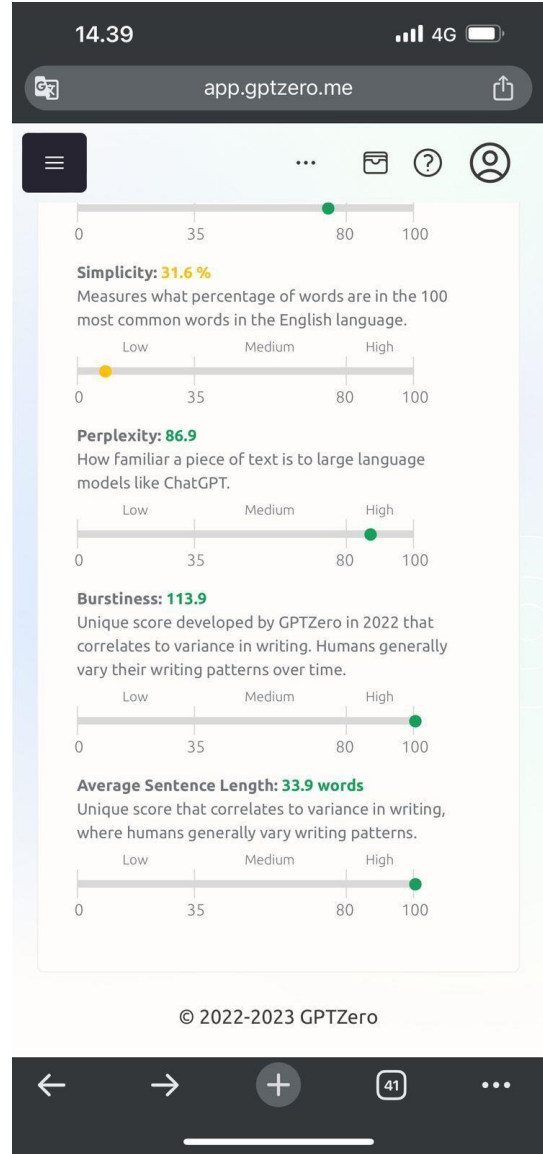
14.39

4G

app.gptzero.me

...

0 35 80 100

Simplicity: 31.6 %
Measures what percentage of words are in the 100 most common words in the English language.

Low Medium High

0 35 80 100

Perplexity: 86.9
How familiar a piece of text is to large language models like ChatGPT.

Low Medium High

0 35 80 100

Burstiness: 113.9
Unique score developed by GPTZero in 2022 that correlates to variance in writing. Humans generally vary their writing patterns over time.

Low Medium High

0 35 80 100

Average Sentence Length: 33.9 words
Unique score that correlates to variance in writing, where humans generally vary writing patterns.

Low Medium High

0 35 80 100

© 2022-2023 GPTZero

41